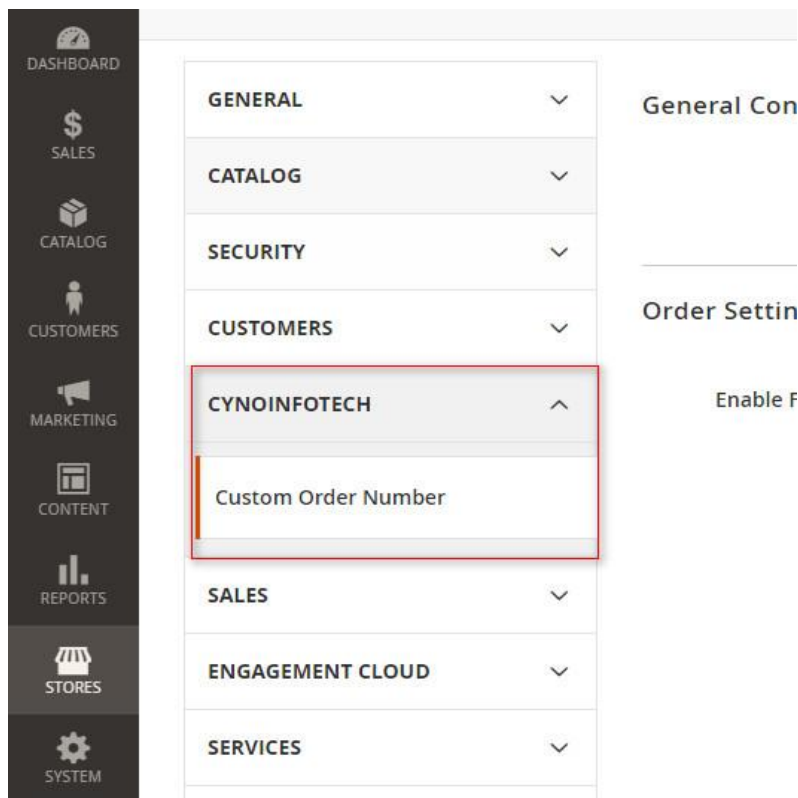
DASHBOARD
SALES
CATALOG
CUSTOMERS
MARKETING
CONTENT
REPORTS
STORES
SYSTEM

GENERAL
CATALOG
SECURITY
CUSTOMERS
CYNOINFOTECH
Custom Order Number
SALES
ENGAGEMENT CLOUD
SERVICES

General Con

Order Settin

Enable F